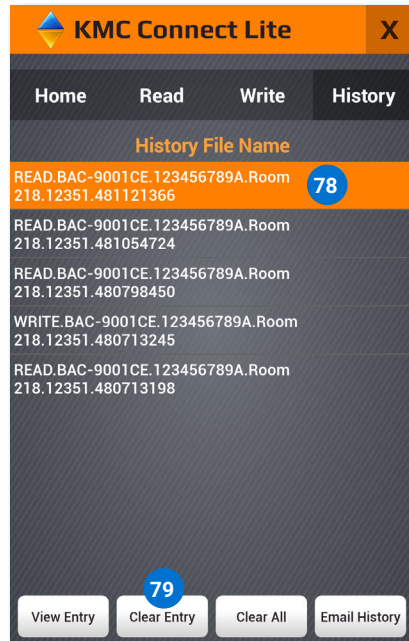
KMC Connect Lite

X

Home

Read

Write

History

History File Name

READ.BAC-9001CE.123456789A.Room 218.12351.481121366

78

READ.BAC-9001CE.123456789A.Room 218.12351.481054724

READ.BAC-9001CE.123456789A.Room 218.12351.480798450

WRITE.BAC-9001CE.123456789A.Room 218.12351.480713245

READ.BAC-9001CE.123456789A.Room 218.12351.480713198

79

View Entry

Clear Entry

Clear All

Email History